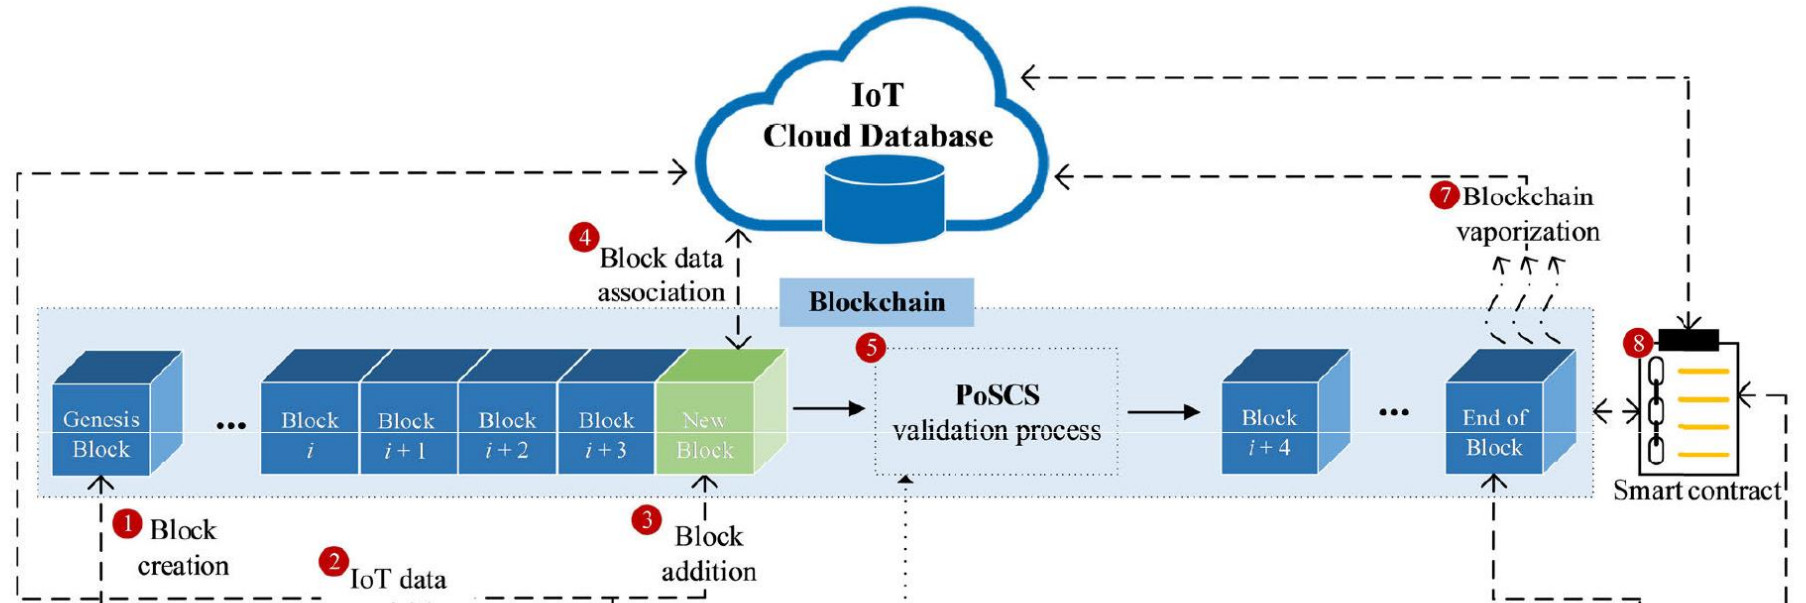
IoT
Cloud Database

4 Block data association

Blockchain

7 Blockchain vaporization

Genesis Block

...

Block $i$

Block $i+1$

Block $i+2$

Block $i+3$

New Block

5 PoSCS validation process

Block $i+4$

...

End of Block

8

Smart contract

1 Block creation

2 IoT data

3 Block addition